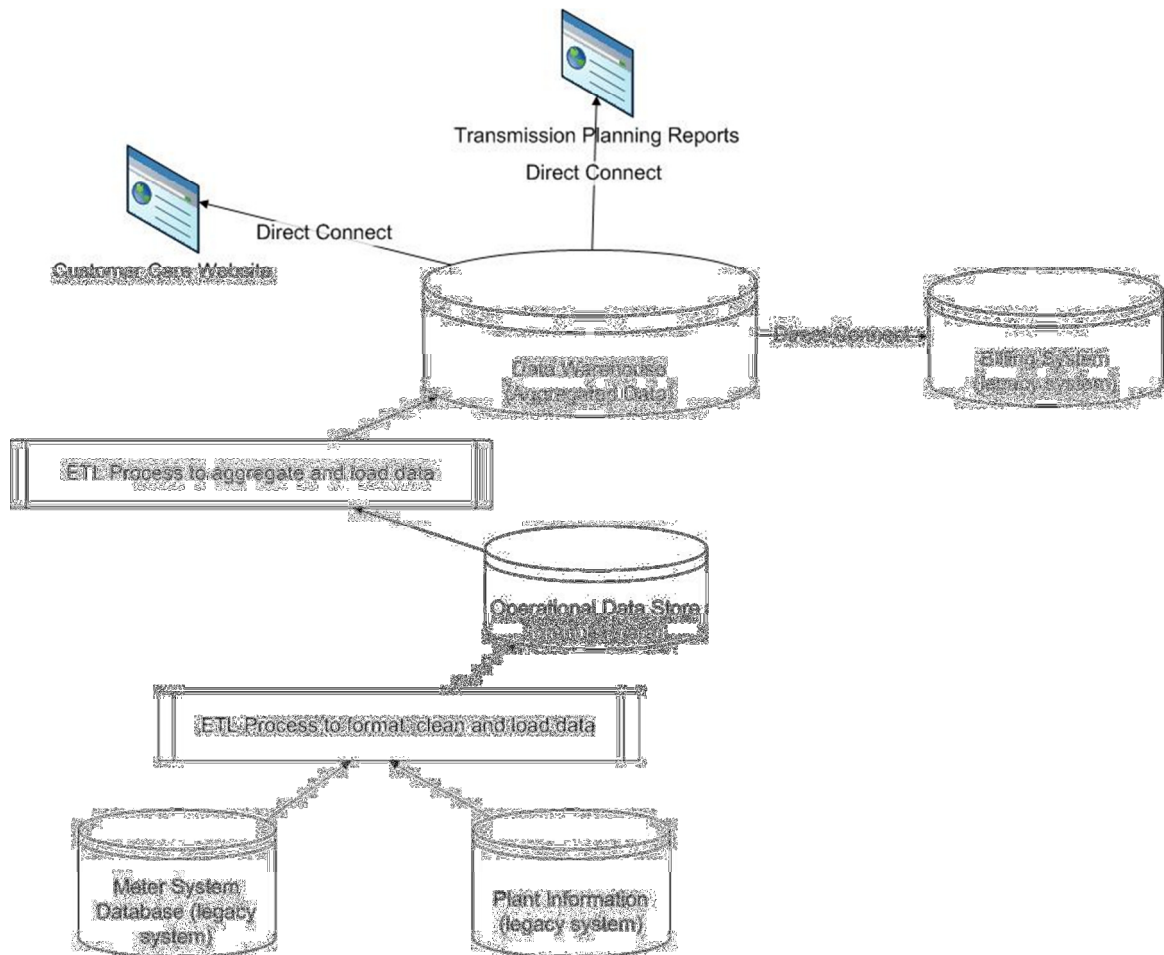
Transmission Planning Reports

Direct Connect

Direct Connect

Customer Care Website

Data Warehouse (Aggregated Data)

Direct Connect

Billing System (legacy System)

ETL Process to aggregate and load data

Operational Data Store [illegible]

ETL Process to format, clean and load data

Meter System Database (legacy system)

Plant Information (legacy system)